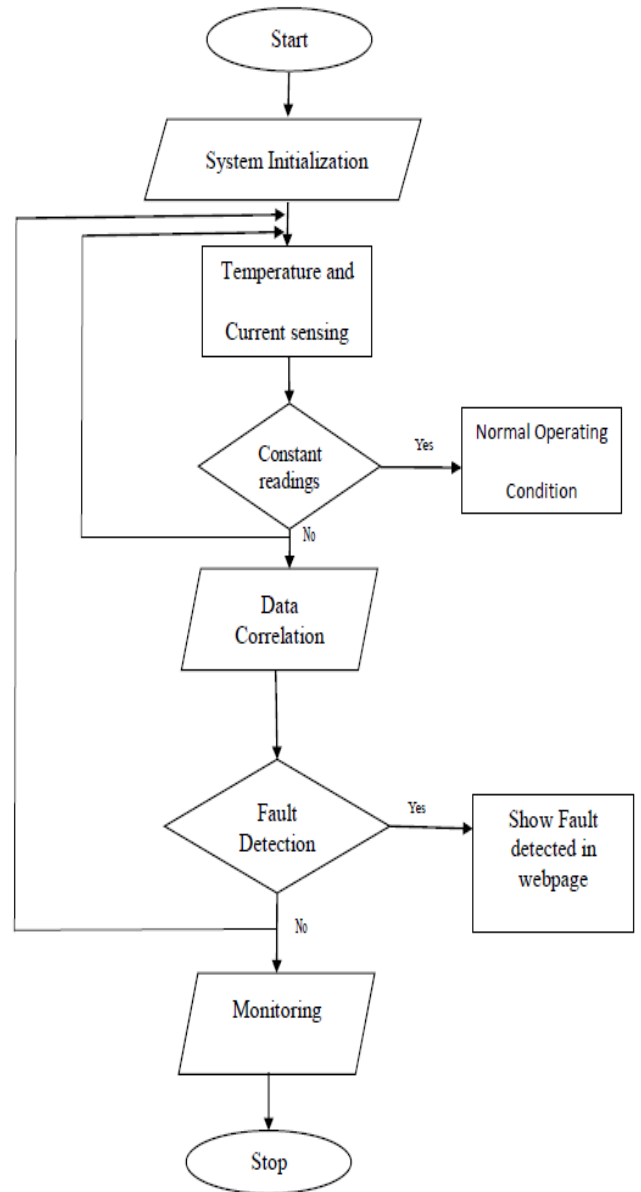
Start

System Initialization

Temperature and Current sensing

Constant readings

Yes

Normal Operating Condition

No

Data Correlation

Fault Detection

Yes

Show Fault detected in webpage

No

Monitoring

Stop